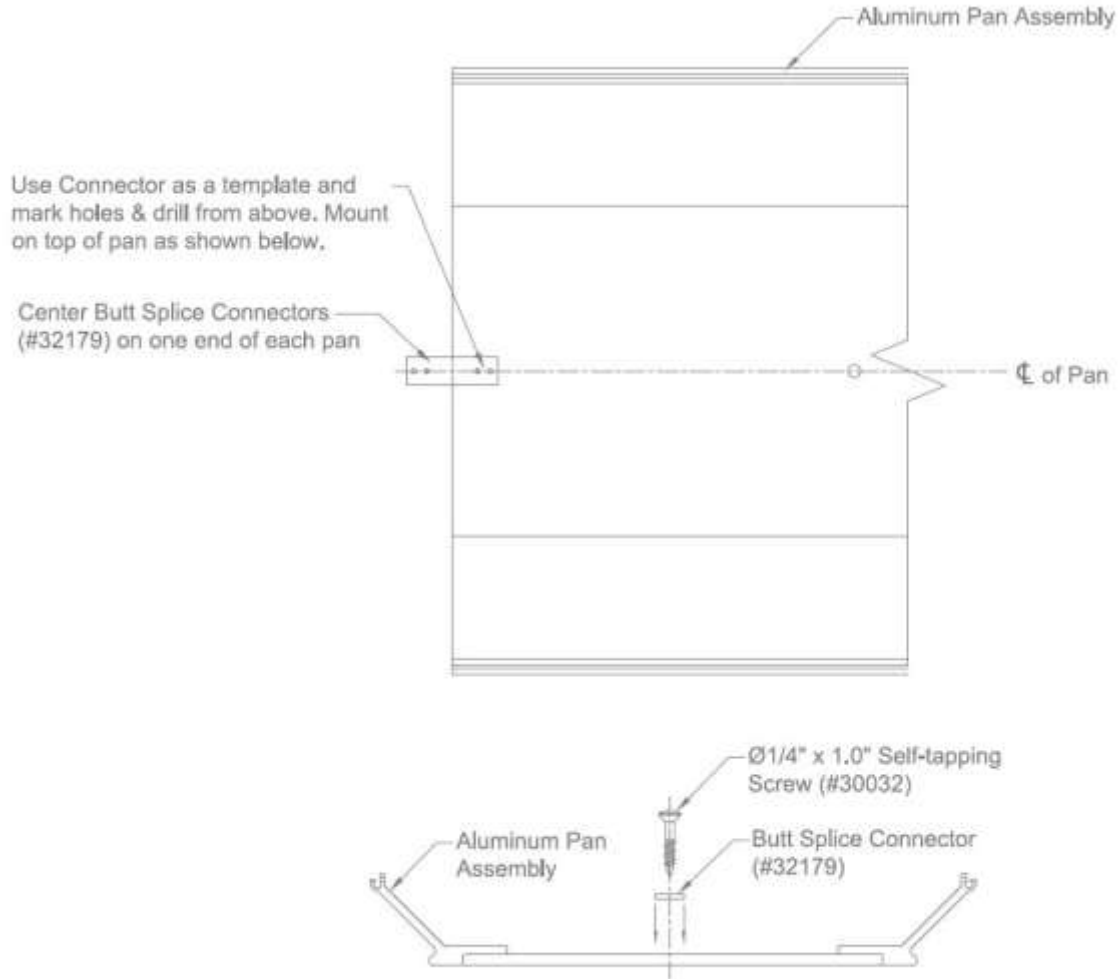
Aluminum Pan Assembly

Use Connector as a template and mark holes & drill from above. Mount on top of pan as shown below.

Center Butt Splice Connectors (#32179) on one end of each pan

℄ of Pan

Ø1/4" x 1.0" Self-tapping Screw (#30032)

Aluminum Pan Assembly

Butt Splice Connector (#32179)